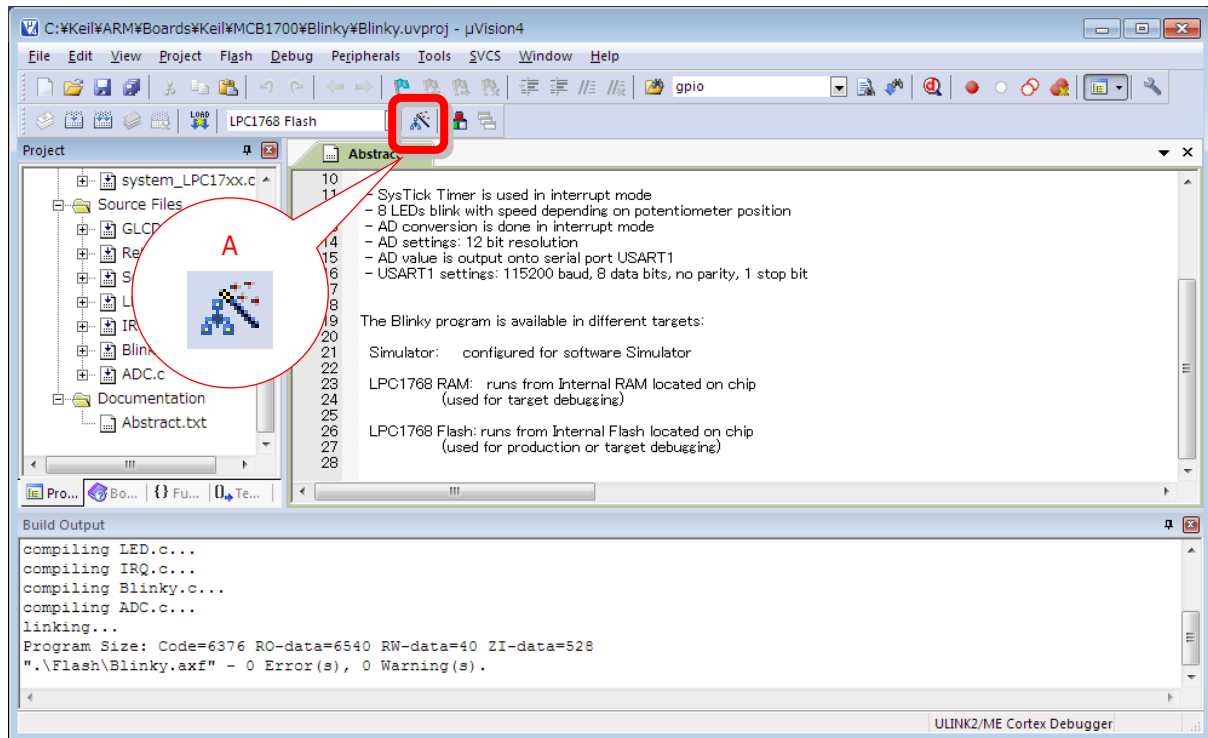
C:¥Keil¥ARM¥Boards¥Keil¥MCB1700¥Blinky¥Blinky.uvproj - µVision4

File Edit View Project Flash Debug Peripherals Tools SVCS Window Help

gpio

LPC1768 Flash

Project

system_LPC17xx.c
Source Files
GLCD
Re
S
L
IR
Blink
ADC.c
Documentation
Abstract.txt

Pro... Bo... {} Fu... {}. Te...

Abstract

A

10
11 - SysTick Timer is used in interrupt mode
12 - 8 LEDs blink with speed depending on potentiometer position
13 - AD conversion is done in interrupt mode
14 - AD settings: 12 bit resolution
15 - AD value is output onto serial port USART1
16 - USART1 settings: 115200 baud, 8 data bits, no parity, 1 stop bit
17
18
19 The Blinky program is available in different targets:
20
21 Simulator: configured for software Simulator
22
23 LPC1768 RAM: runs from Internal RAM located on chip
24 (used for target debugging)
25
26 LPC1768 Flash: runs from Internal Flash located on chip
27 (used for production or target debugging)
28

Build Output

compiling LED.c...
compiling IRQ.c...
compiling Blinky.c...
compiling ADC.c...
linking...
Program Size: Code=6376 RO-data=6540 RW-data=40 ZI-data=528
".\Flash\Blinky.axf" - 0 Error(s), 0 Warning(s).

ULINK2/ME Cortex Debugger